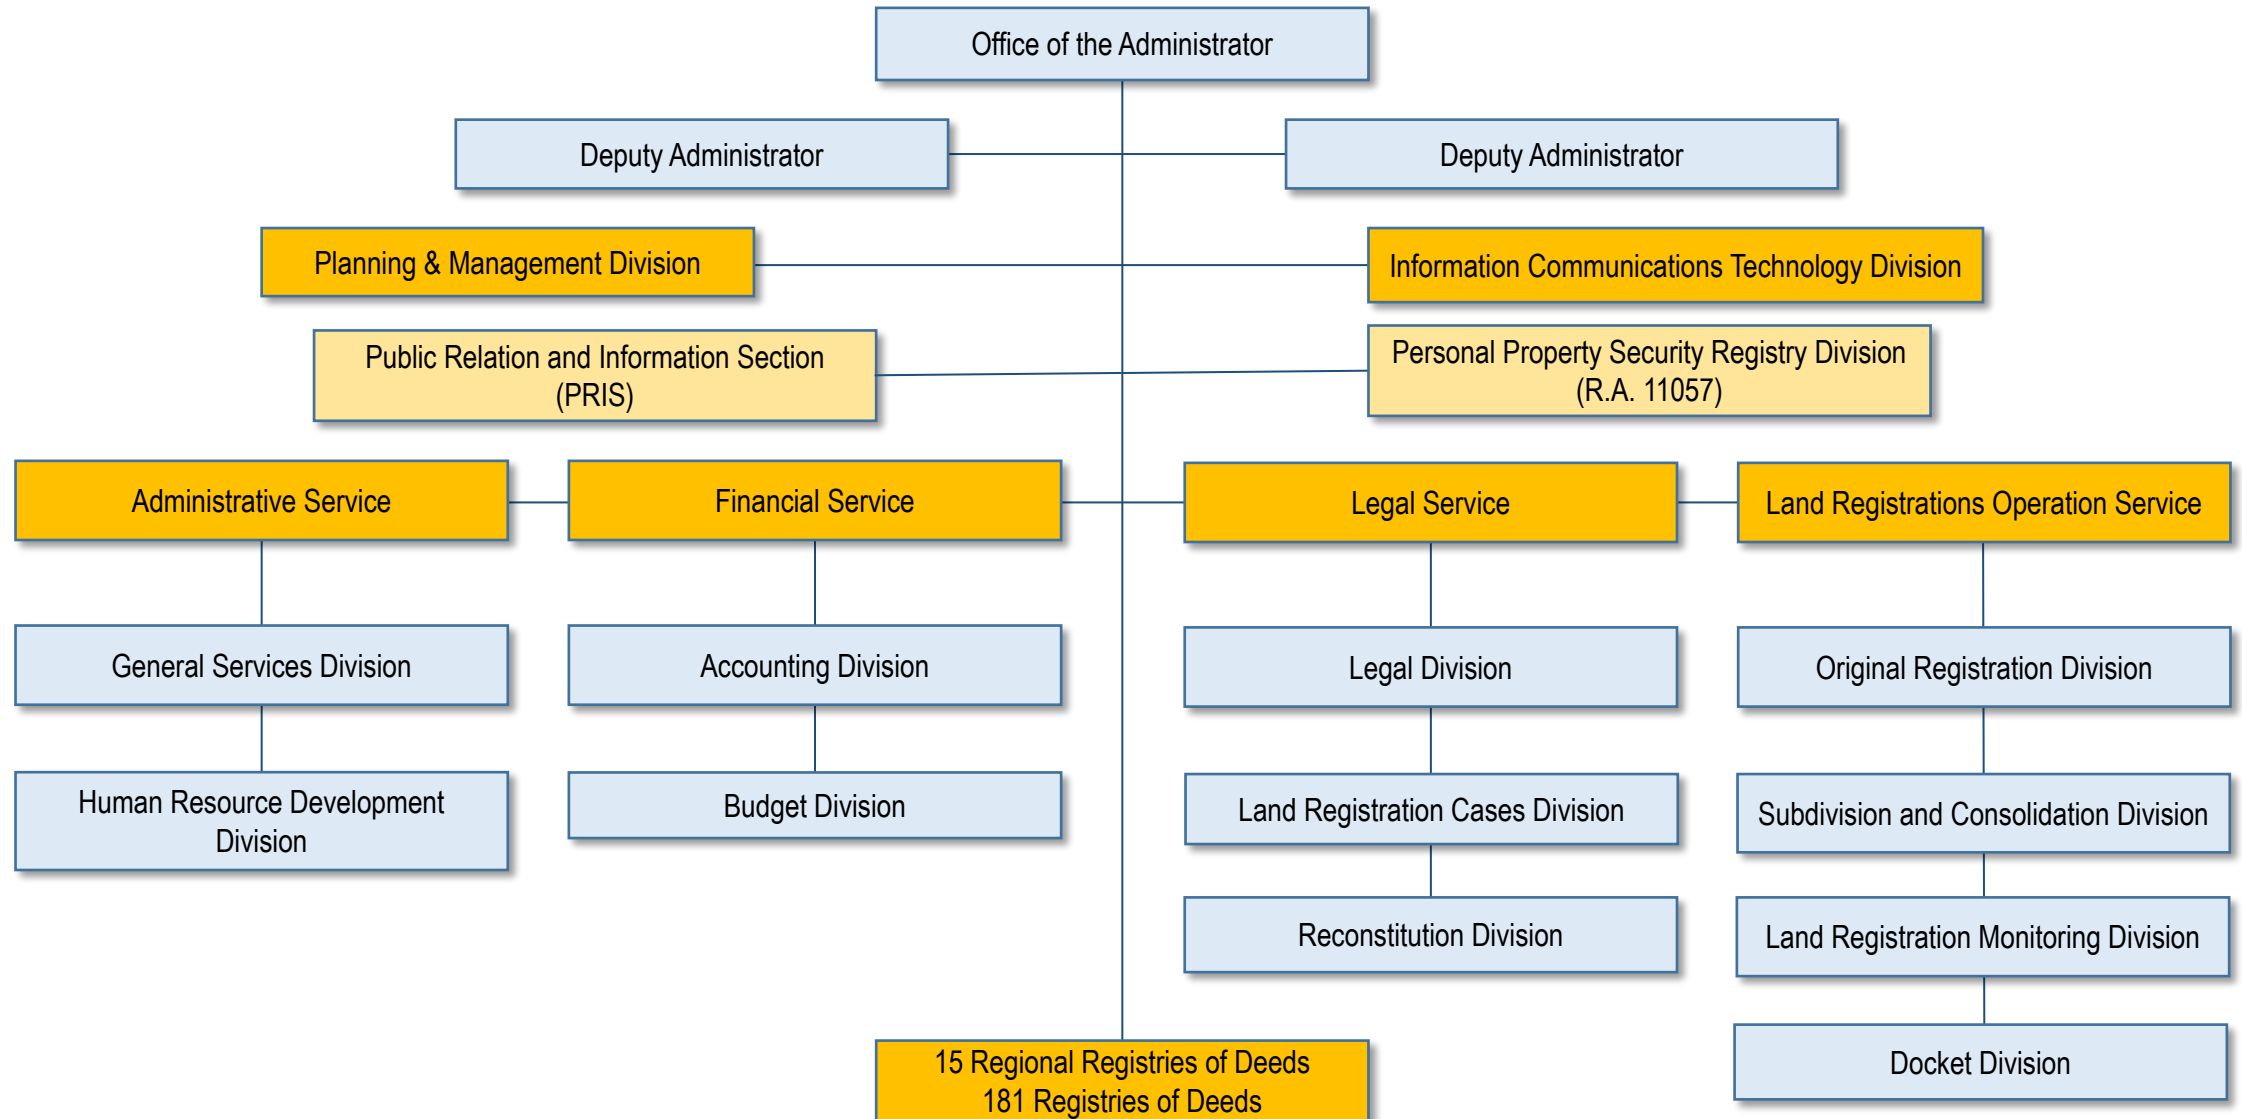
Office of the Administrator

Deputy Administrator

Deputy Administrator

Planning & Management Division

Information Communications Technology Division

Public Relation and Information Section (PRIS)

Personal Property Security Registry Division (R.A. 11057)

Administrative Service

Financial Service

Legal Service

Land Registrations Operation Service

General Services Division

Accounting Division

Legal Division

Original Registration Division

Human Resource Development Division

Budget Division

Land Registration Cases Division

Subdivision and Consolidation Division

Reconstitution Division

Land Registration Monitoring Division

Docket Division

15 Regional Registries of Deeds
181 Registries of Deeds